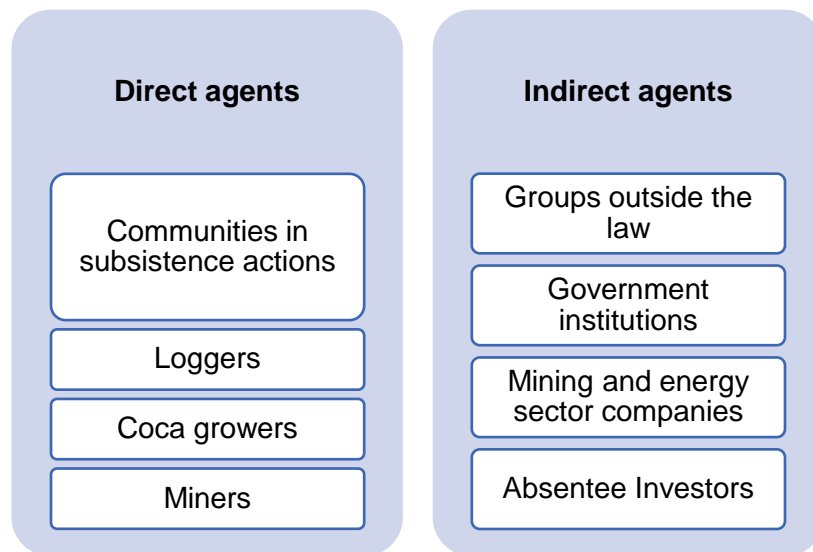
Direct agents

Communities in subsistence actions

Loggers

Coca growers

Miners

Indirect agents

Groups outside the law

Government institutions

Mining and energy sector companies

Absentee Investors